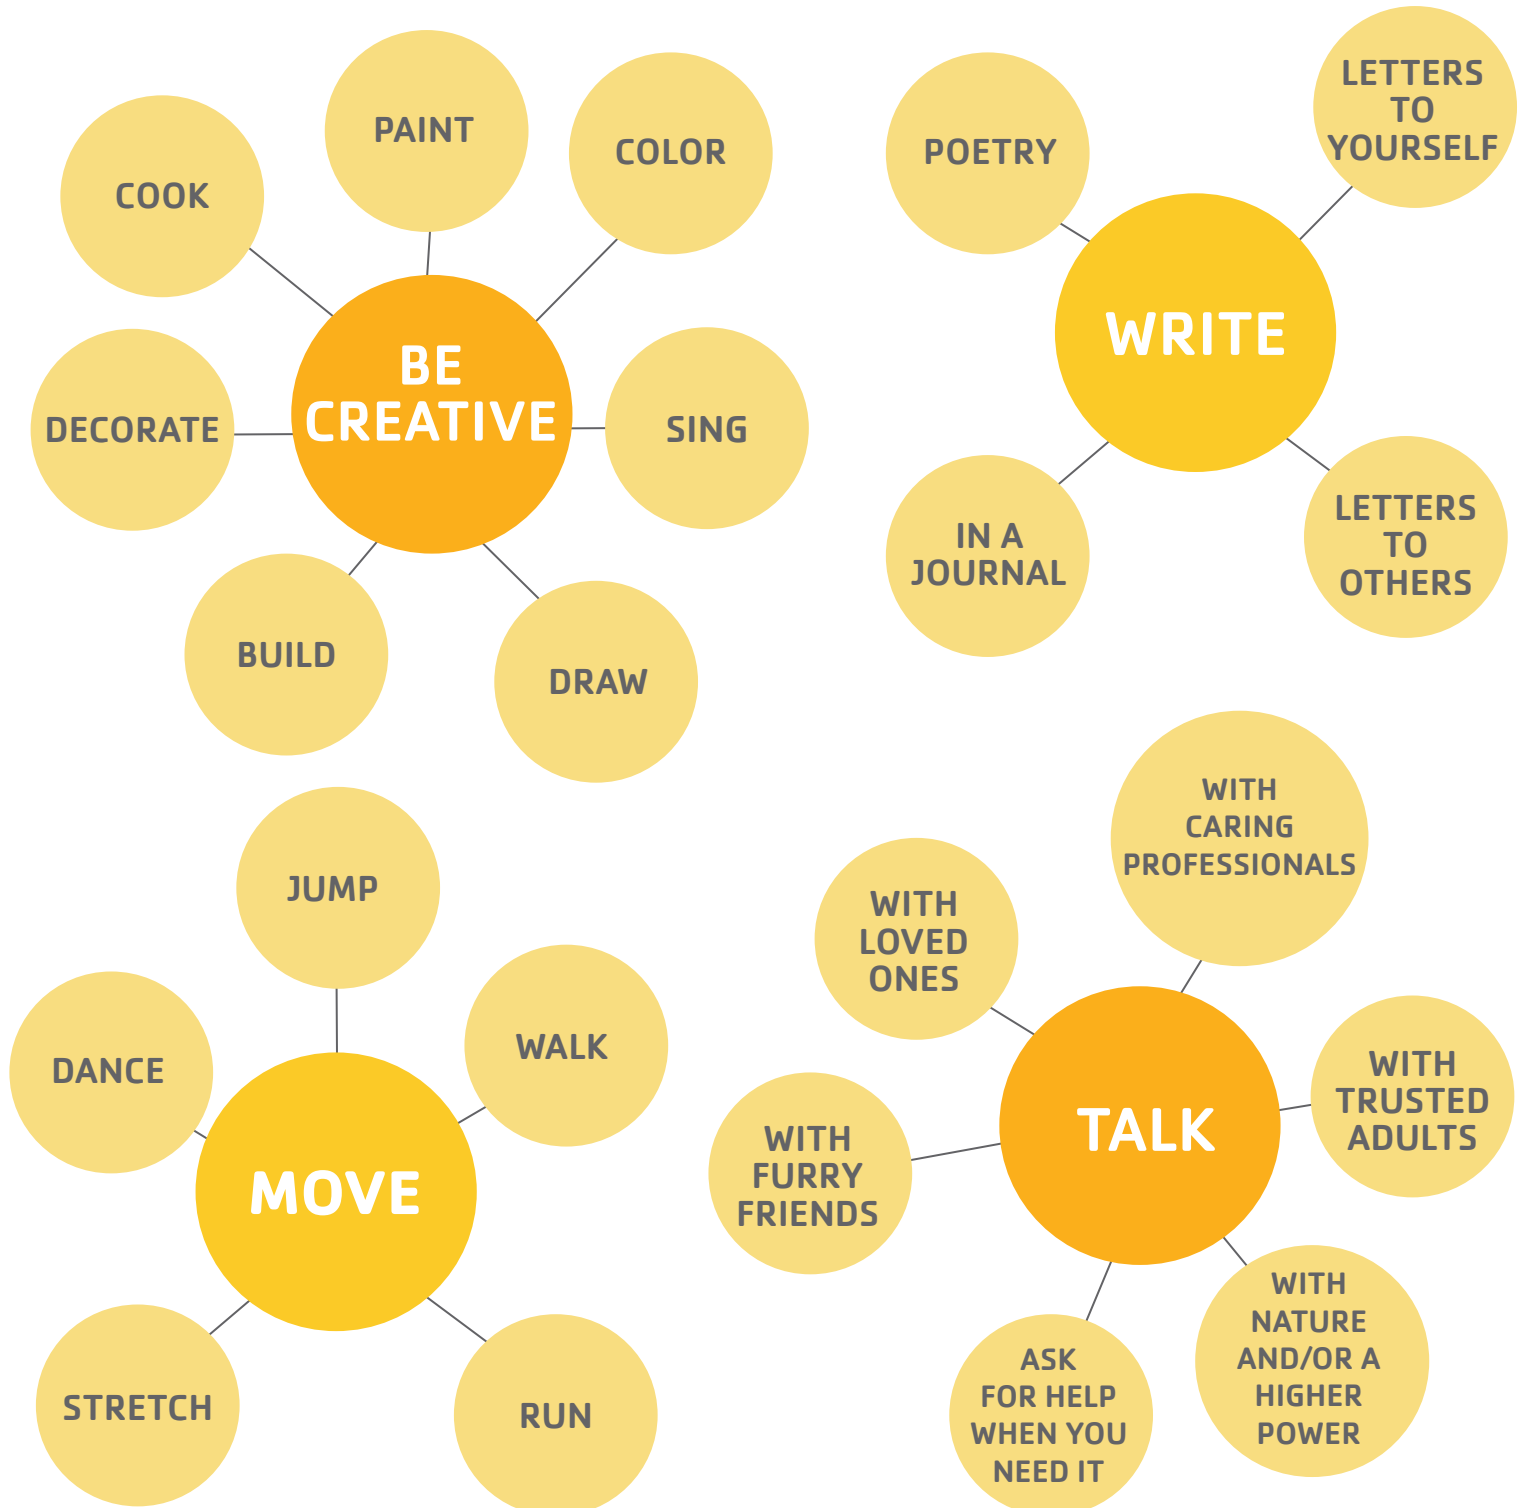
BE CREATIVE

COOK

PAINT

COLOR

DECORATE

SING

BUILD

DRAW

WRITE

POETRY

LETTERS TO YOURSELF

IN A JOURNAL

LETTERS TO OTHERS

MOVE

JUMP

DANCE

WALK

STRETCH

RUN

TALK

WITH CARING PROFESSIONALS

WITH LOVED ONES

WITH TRUSTED ADULTS

WITH FURRY FRIENDS

ASK FOR HELP WHEN YOU NEED IT

WITH NATURE AND/OR A HIGHER POWER